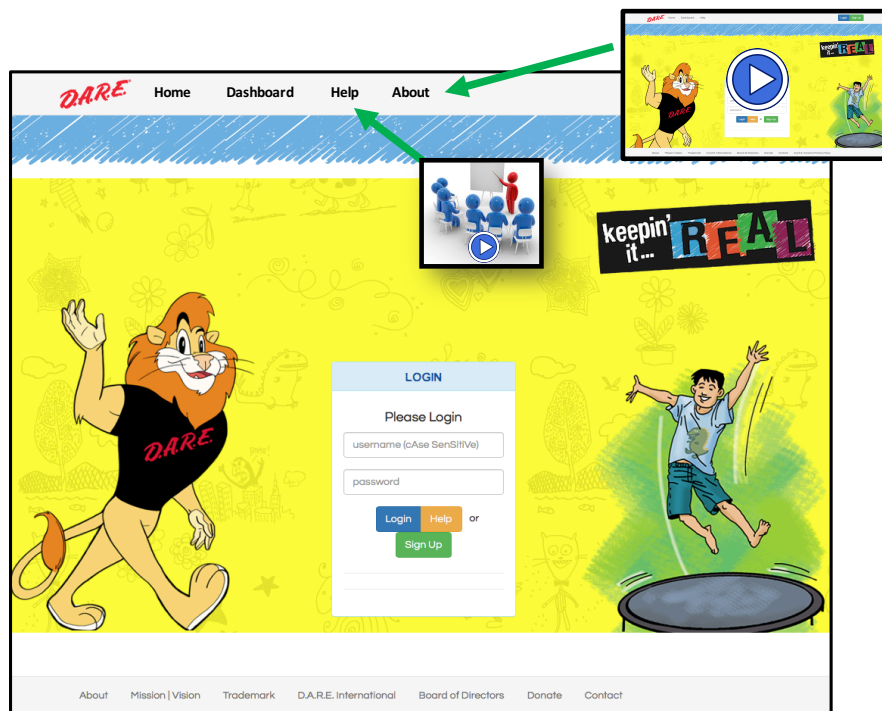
D.A.R.E. Home Dashboard Help About

keepin' it... REAL

D.A.R.E.

LOGIN

Please Login

username (cAse SenSitiVe)

password

Login Help or

Sign Up

About Mission | Vision Trademark D.A.R.E. International Board of Directors Donate Contact